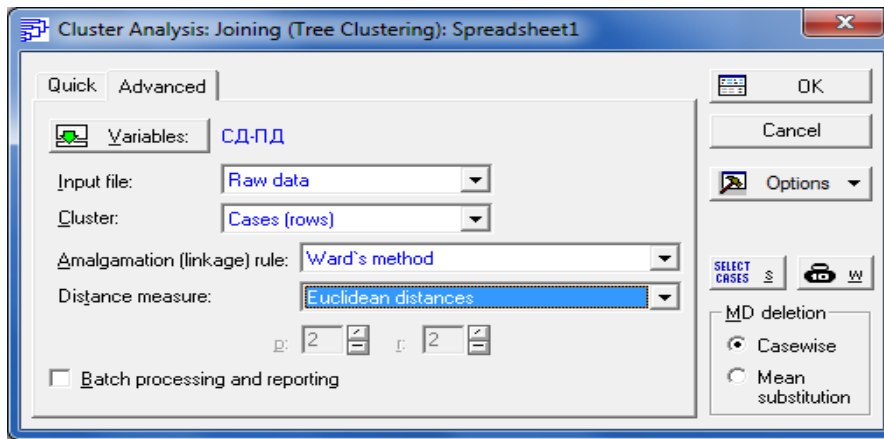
Cluster Analysis: Joining (Tree Clustering): Spreadsheet1

Quick Advanced

Variables: СД-ПД

Input file: Raw data

Cluster: Cases (rows)

Amalgamation (linkage) rule: Ward`s method

Distance measure: Euclidean distances

p: 2 r: 2

Batch processing and reporting

OK

Cancel

Options

SELECT CASES S

W

MD deletion

Casewise

Mean substitution